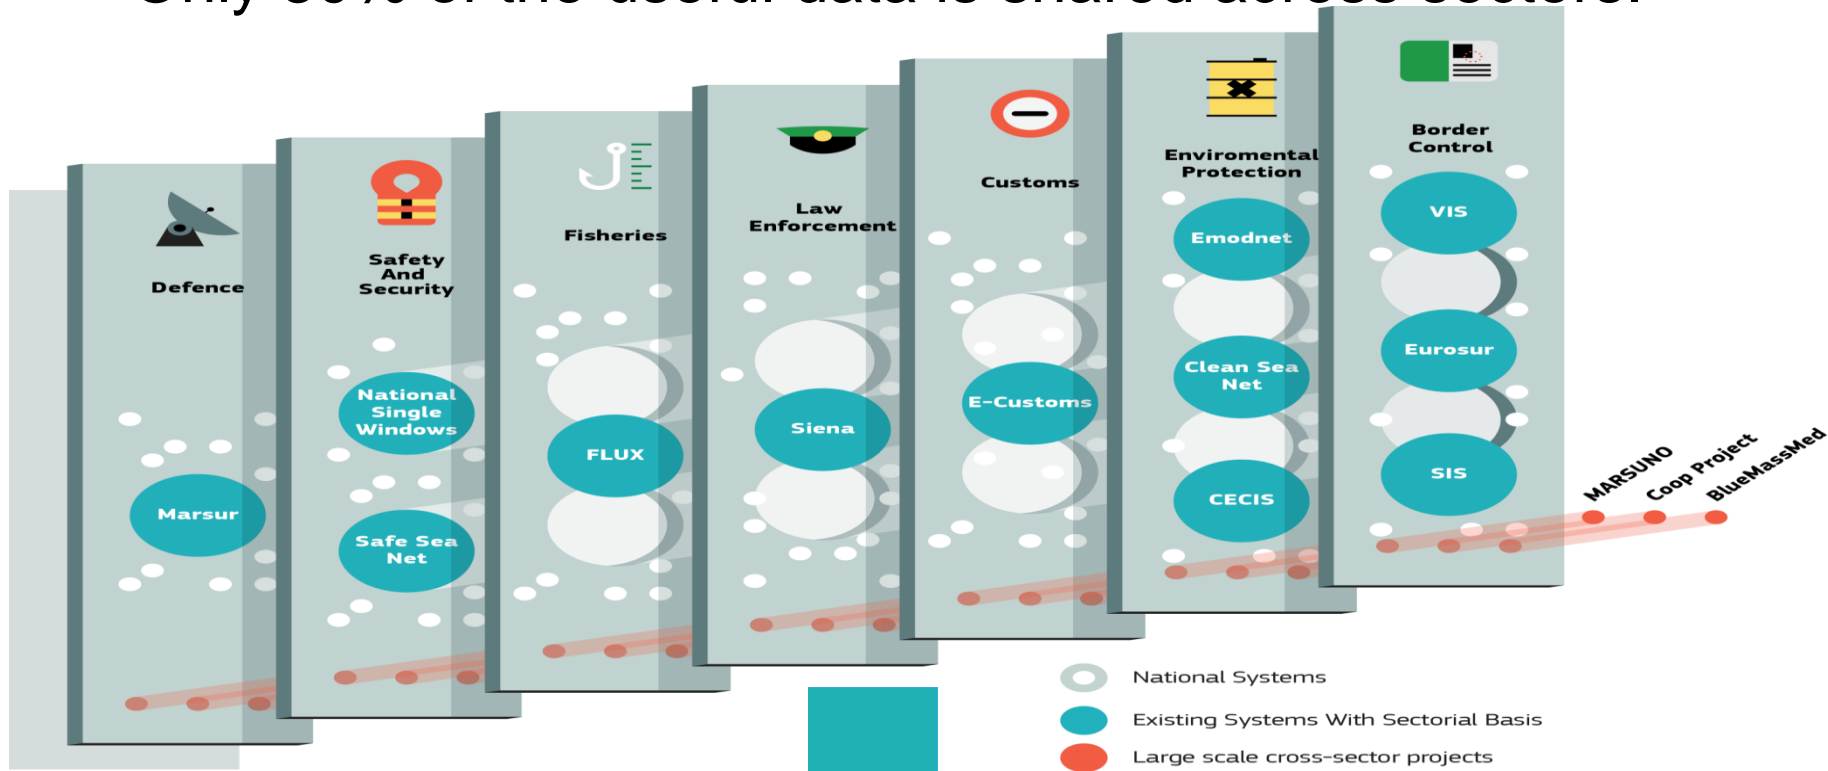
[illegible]

Defence

Marsur

Safety And Security

National Single Windows

Safe Sea Net

Fisheries

FLUX

Law Enforcement

Siena

Customs

E-Customs

Enviromental Protection

Emodnet

Clean Sea Net

CECIS

Border Control

VIS

Eurosur

SIS

MARSUNO

Coop Project

BlueMassMed

National Systems

Existing Systems With Sectorial Basis

Large scale cross-sector projects